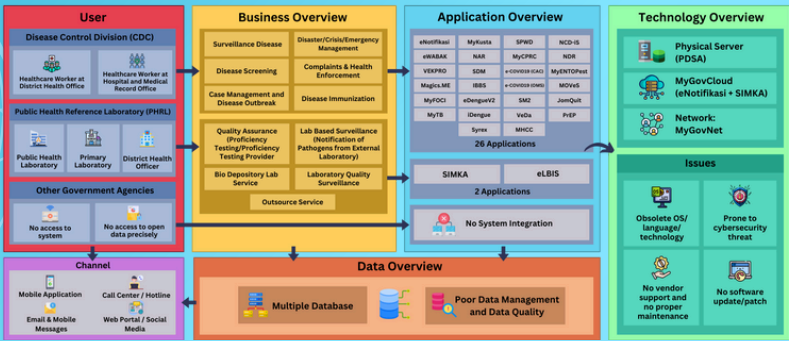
User

Disease Control Division (CDC)

Healthcare Worker at District Health Office

Healthcare Worker at Hospital and Medical Record Office

Public Health Reference Laboratory (PHRL)

Public Health Laboratory

Primary Laboratory

District Health Officer

Other Government Agencies

No access to system

No access to open data precisely

Business Overview

Surveillance Disease

Disaster/Crisis/Emergency Management

Disease Screening

Complaints & Health Enforcement

Case Management and Disease Outbreak

Disease Immunization

Quality Assurance (Proficiency Testing/Proficiency Testing Provider

Lab Based Surveillance (Notification of Pathogens from External Laboratory)

Bio Depository Lab Service

Laboratory Quality Surveillance

Outsource Service

Application Overview

| eNotifikasi | MyKusta | SPWD | NCD-IS |
|---|---|---|---|
| eWABAK | NAR | MyCPRC | NDR |
| VEKPRO | SDM | e-COVID19 (CAC) | MyENTOPest |
| Magics.ME | IBBS | e-COVID19 (DMS) | MOVeS |
| MyFOCI | eDengueV2 | SM2 | JomQuit |
| MyTB | iDengue | VeDa | PrEP |
| | Syrex | MHCC | |

26 Applications

SIMKA

eLBIS

2 Applications

No System Integration

Technology Overview

Physical Server (PDSA)

MyGovCloud (eNotifikasi + SIMKA)

Network: MyGovNet

Issues

Obsolete OS/ language/ technology

Prone to cybersecurity threat

No vendor support and no proper maintenance

No software update/patch

Channel

Mobile Application

Call Center / Hotline

Email & Mobile Messages

Web Portal / Social Media

Data Overview

Multiple Database

Poor Data Management and Data Quality